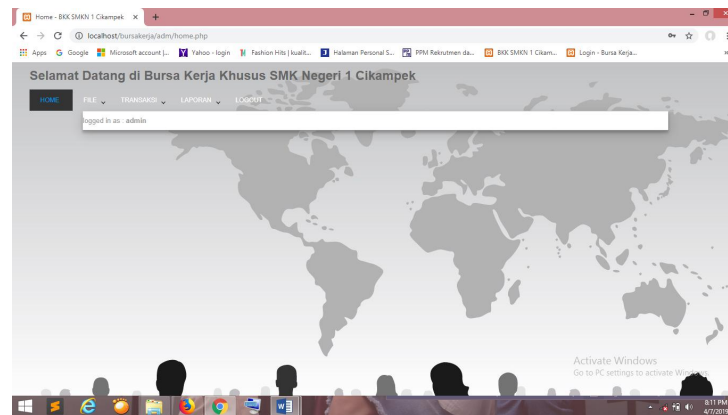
Home - BKK SMKN 1 Cikampek ×

localhost/bursakerja/adm/home.php

Apps Google Microsoft account |... Yahoo - login Fashion Hits | kualit... Halaman Personal S... PPM Rekrutmen da... BKK SMKN 1 Cikam... Login - Bursa Kerja...

Selamat Datang di Bursa Kerja Khusus SMK Negeri 1 Cikampek

HOME FILE TRANSAKSI LAPORAN LOGOUT

logged in as : admin

Activate Windows
Go to PC settings to activate Windows.

8:11 PM
4/7/20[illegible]